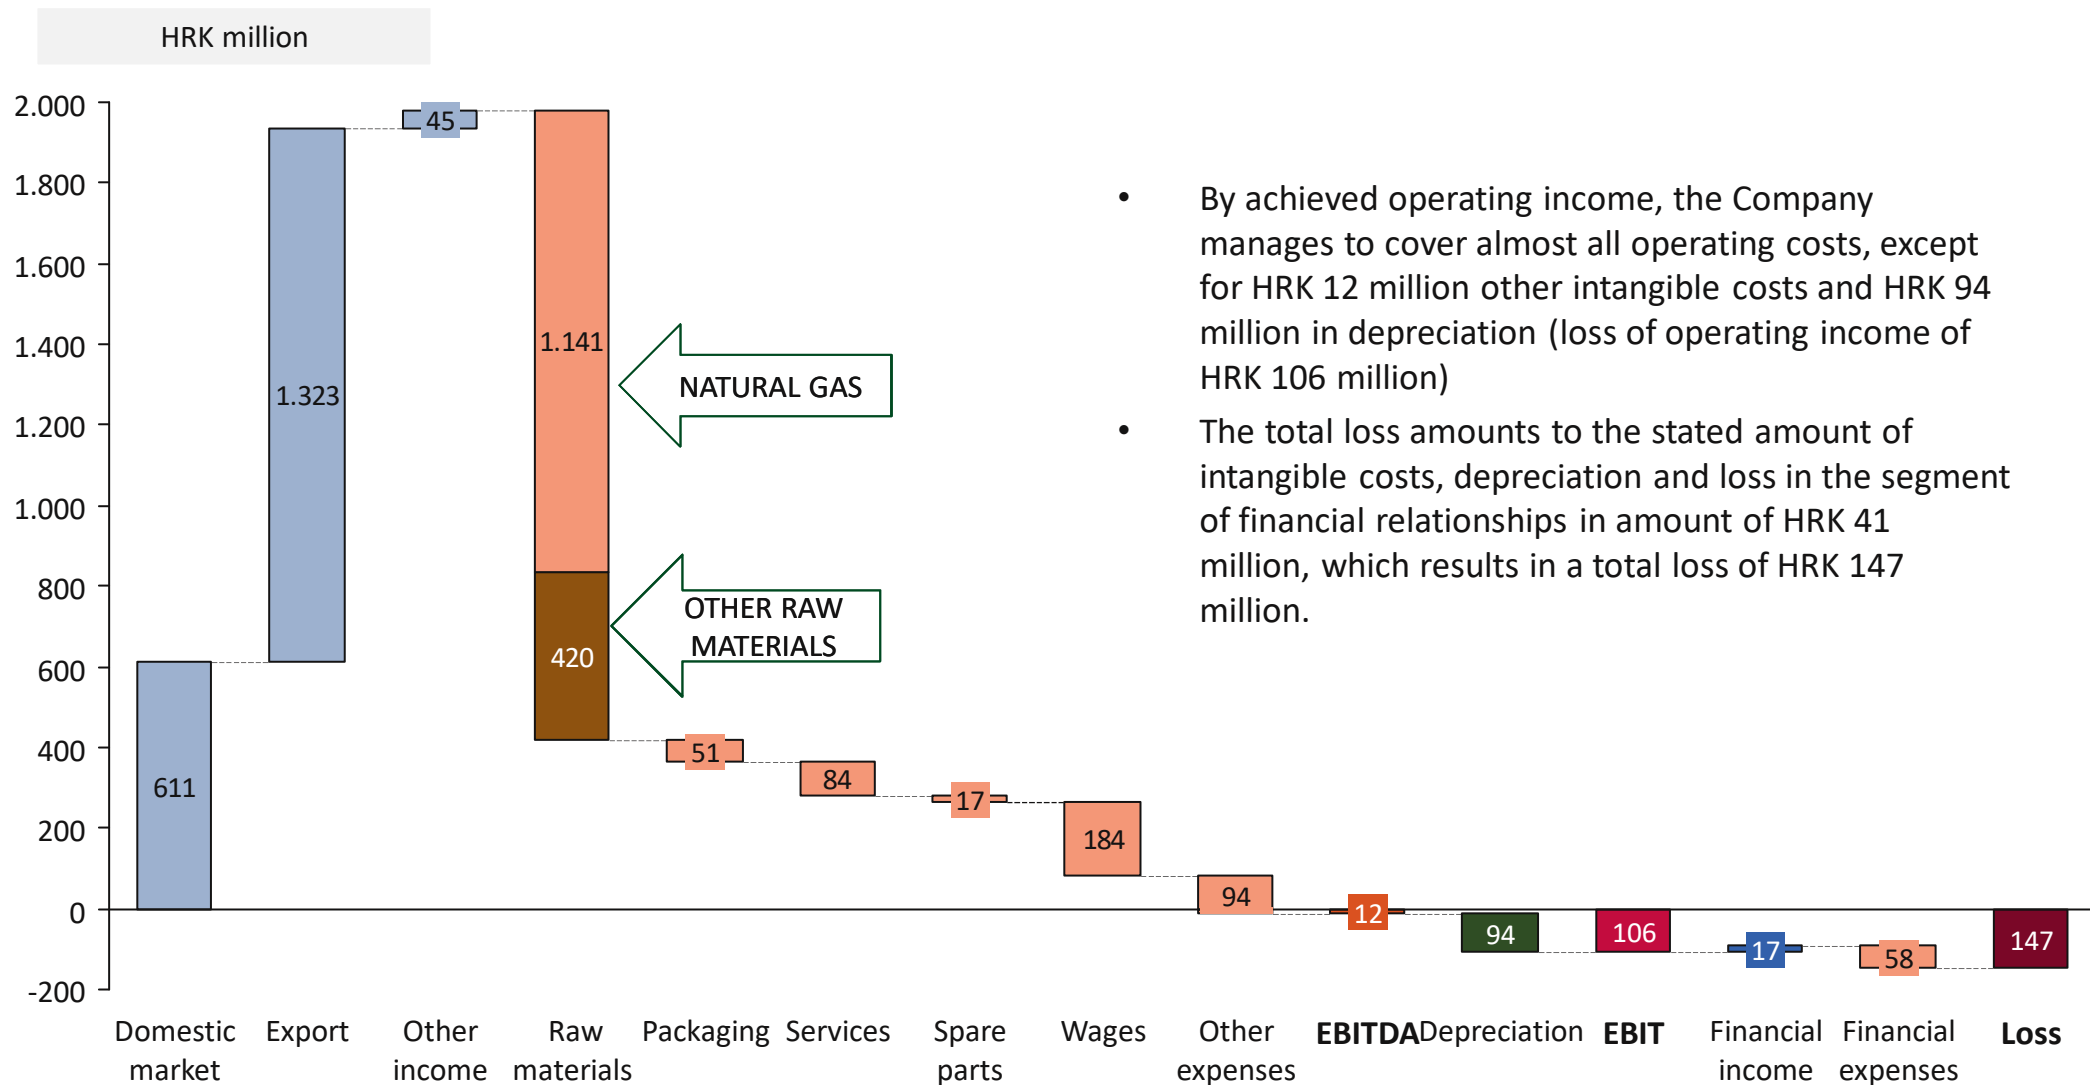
HRK million

2.000
1.800
1.600
1.400
1.200
1.000
800
600
400
200
0
-200

611
1.323
45
1.141
420
NATURAL GAS
OTHER RAW MATERIALS
51
84
17
184
94
12
94
106
17
58
147

Domestic market
Export
Other income
Raw materials
Packaging
Services
Spare parts
Wages
Other expenses
EBITDA
Depreciation
EBIT
Financial income
Financial expenses
Loss

• By achieved operating income, the Company manages to cover almost all operating costs, except for HRK 12 million other intangible costs and HRK 94 million in depreciation (loss of operating income of HRK 106 million)

• The total loss amounts to the stated amount of intangible costs, depreciation and loss in the segment of financial relationships in amount of HRK 41 million, which results in a total loss of HRK 147 million.